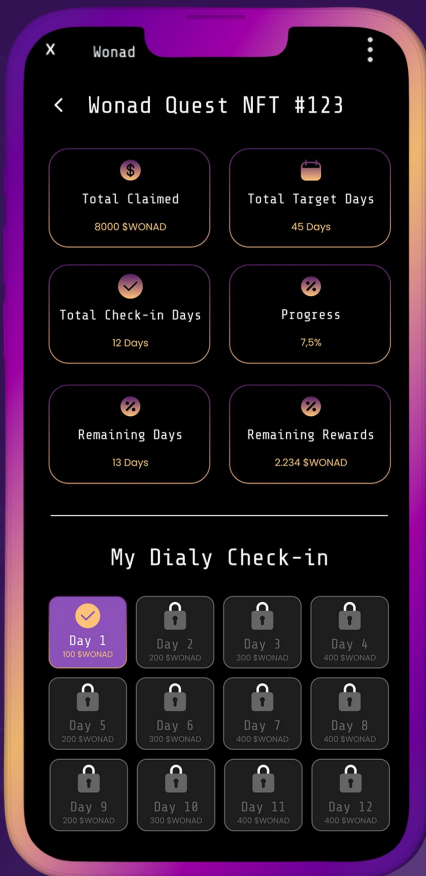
X Wonad

< Wonad Quest NFT #123

Total Claimed
8000 $WONAD

Total Target Days
45 Days

Total Check-in Days
12 Days

Progress
7,5%

Remaining Days
13 Days

Remaining Rewards
2,234 $WONAD

My Dialy Check-in

Day 1
100 $WONAD

Day 2
200 $WONAD

Day 3
300 $WONAD

Day 4
400 $WONAD

Day 5
200 $WONAD

Day 6
300 $WONAD

Day 7
400 $WONAD

Day 8
400 $WONAD

Day 9
200 $WONAD

Day 10
300 $WONAD

Day 11
400 $WONAD

Day 12
400 $WONAD